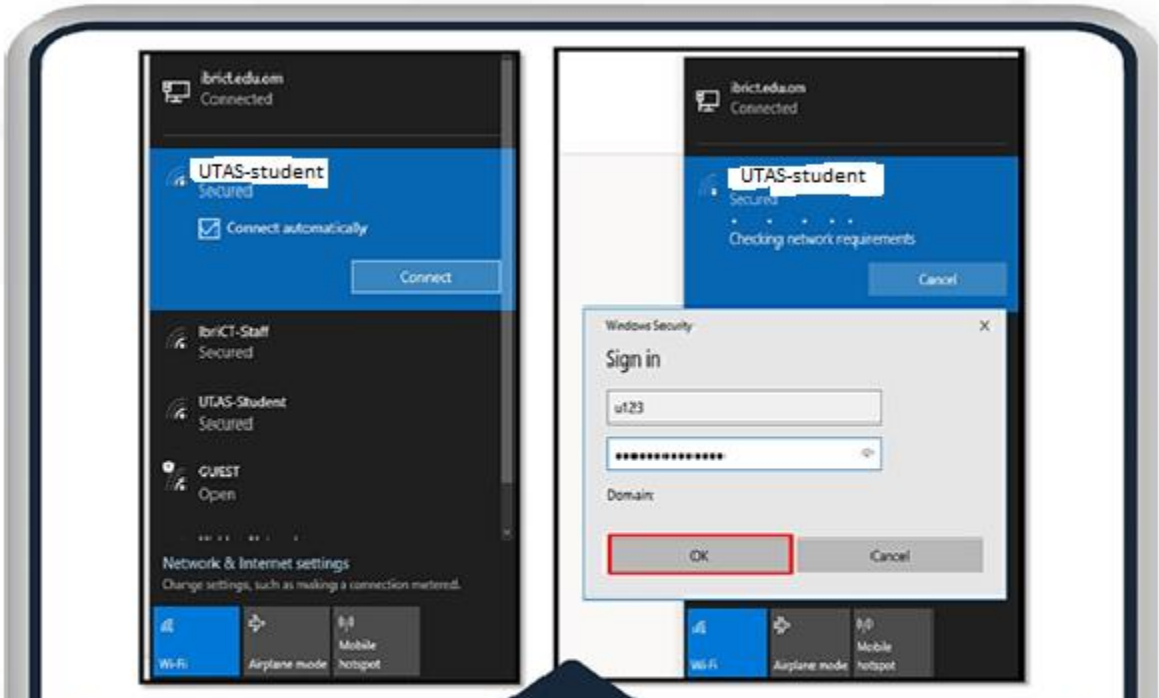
ibrict.edu.om
Connected

UTAS-student
Secured

Connect automatically

Connect

IbriCT-Staff
Secured

UTAS-Student
Secured

GUEST
Open

Network & Internet settings
Change settings, such as making a connection metered.

Wi-Fi

Airplane mode

Mobile hotspot

ibrict.edu.om
Connected

UTAS-student
Secured

Checking network requirements

Cancel

Windows Security

Sign in

u123

•••••••••••••••

Domain:

OK

Cancel

Wi-Fi

Airplane mode

Mobile hotspot